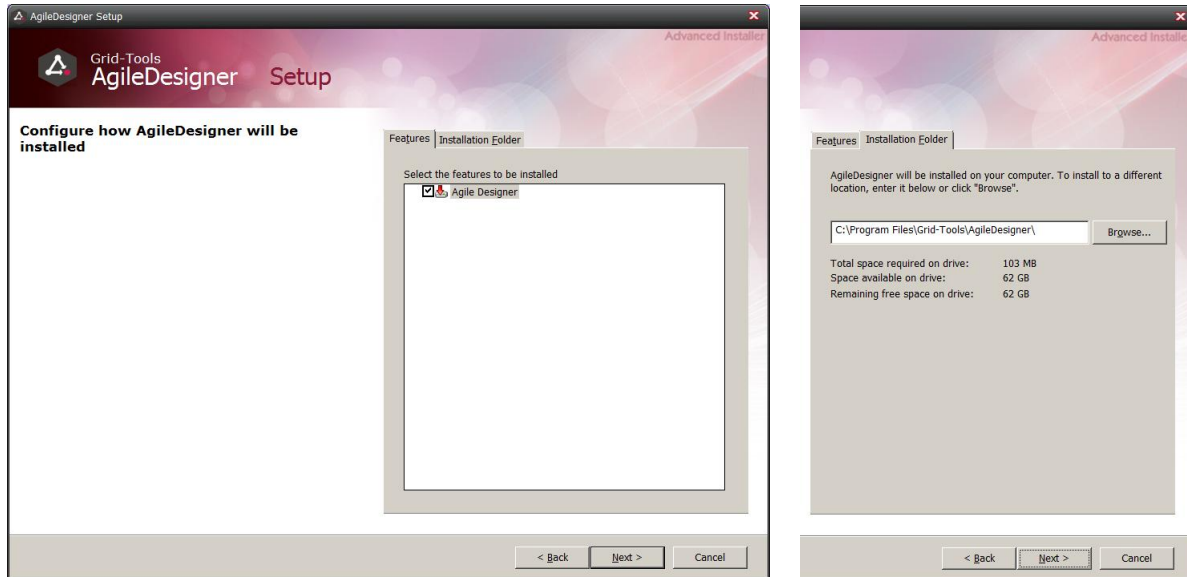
AgileDesigner Setup

Advanced Installer

Grid-Tools
AgileDesigner Setup

Configure how AgileDesigner will be installed

Features | Installation Folder

Select the features to be installed

Agile Designer

< Back | Next > | Cancel

Advanced Installe

Features | Installation Folder

AgileDesigner will be installed on your computer. To install to a different location, enter it below or click "Browse".

C:\Program Files\Grid-Tools\AgileDesigner\

Browse...

Total space required on drive: 103 MB
Space available on drive: 62 GB
Remaining free space on drive: 62 GB

< Back | Next > | Cancel